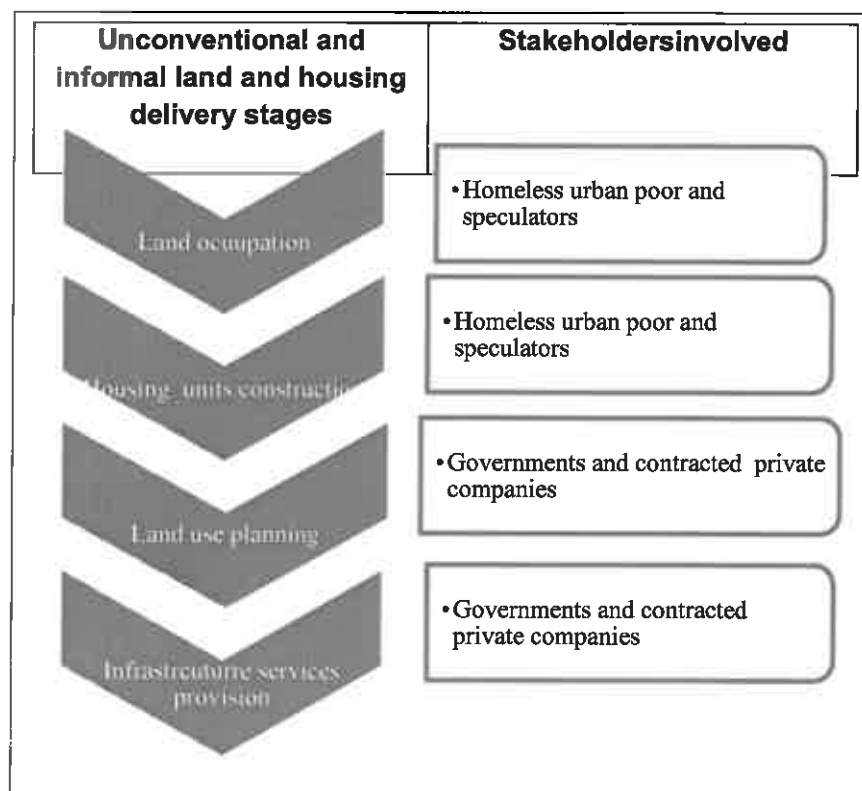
Unconventional and informal land and housing delivery stages

Stakeholdersinvolved

Land ocupation

• Homeless urban poor and speculators

Housing units constructi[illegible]

• Homeless urban poor and speculators

Land use planning

• Governments and contracted private companies

Infrastrcuturre services provision

• Governments and contracted private companies